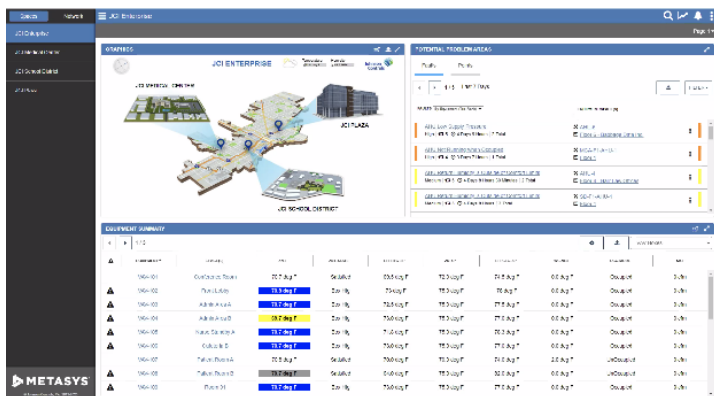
Spaces Network JCI Enterprise

JCI Hospital
JCI Medical Center
JCI School District
JCI Plaza

GRAPHICS

JCI ENTERPRISE

JCI MEDICAL CENTER

JCI PLAZA

JCI SCHOOL DISTRICT

POTENTIAL PROBLEM AREAS

1/2

Air Handler Supply Pressure
High

Air Handler Return Air Temperature
High

EQUIPMENT SUMMARY

1/2

| | | | | | | | | | | |
|---|---|---|---|---|---|---|---|---|---|---|
| | VAV-1-01 | | 70.0 deg F | | 70.0 deg F | 72.0 deg F | 74.0 deg F | 0.0 deg F | Occupied | |
| ▲ | VAV-1-02 | | 72.0 deg F | | 70.0 deg F | 72.0 deg F | 72.0 deg F | 0.0 deg F | Occupied | |
| ▲ | VAV-1-03 | | 72.0 deg F | | 72.0 deg F | 72.0 deg F | 72.0 deg F | 0.0 deg F | Occupied | |
| ▲ | VAV-1-04 | | 80.0 deg F | | 70.0 deg F | 72.0 deg F | 72.0 deg F | 0.0 deg F | Occupied | |
| ▲ | VAV-1-05 | | 72.0 deg F | | 70.0 deg F | 72.0 deg F | 72.0 deg F | 0.0 deg F | Occupied | |
| ▲ | VAV-1-06 | | 72.0 deg F | | 70.0 deg F | 72.0 deg F | 72.0 deg F | 0.0 deg F | Occupied | |
| | VAV-1-07 | | 70.0 deg F | | 70.0 deg F | 72.0 deg F | 74.0 deg F | 0.0 deg F | Unoccupied | |
| ▲ | VAV-1-08 | | 72.0 deg F | | 70.0 deg F | 72.0 deg F | 72.0 deg F | 0.0 deg F | Unoccupied | |
| ▲ | VAV-1-09 | | 72.0 deg F | | 70.0 deg F | 72.0 deg F | 72.0 deg F | 0.0 deg F | Occupied | |

METASYS